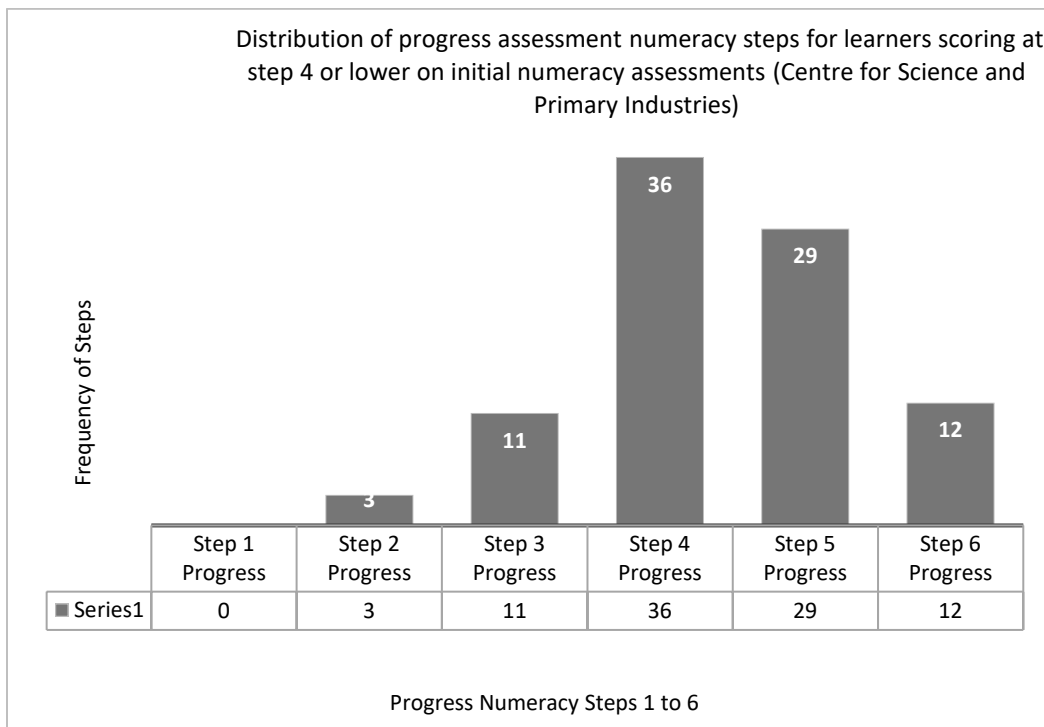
Distribution of progress assessment numeracy steps for learners scoring at step 4 or lower on initial numeracy assessments (Centre for Science and Primary Industries)

Frequency of Steps

3
11
36
29
12

| | Step 1 Progress | Step 2 Progress | Step 3 Progress | Step 4 Progress | Step 5 Progress | Step 6 Progress |
|---|---|---|---|---|---|---|
| Series1 | 0 | 3 | 11 | 36 | 29 | 12 |

Progress Numeracy Steps 1 to 6